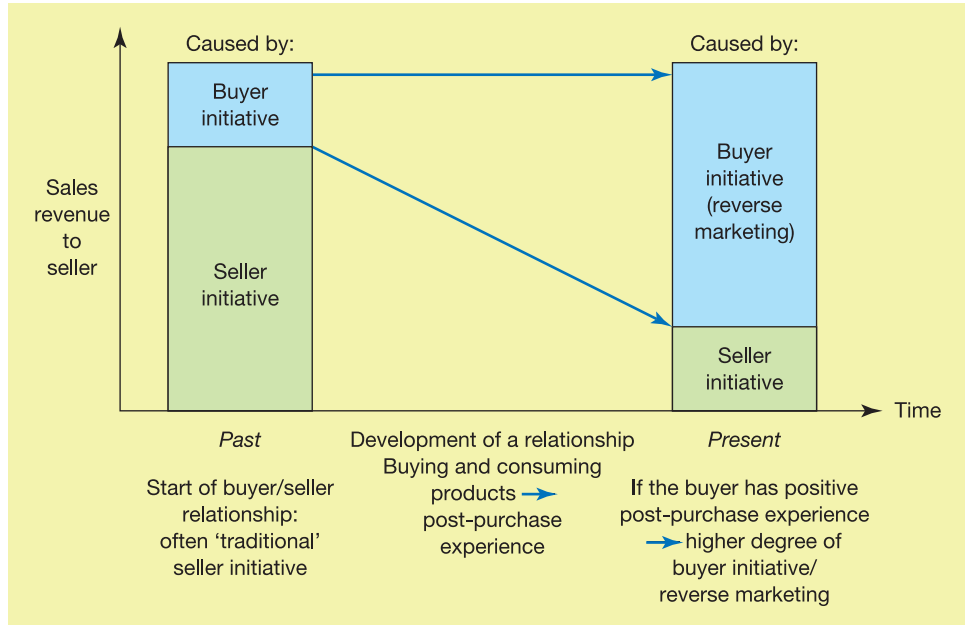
Sales revenue to seller

Caused by:

Buyer initiative

Seller initiative

Caused by:

Buyer initiative (reverse marketing)

Seller initiative

Time

Past

Start of buyer/seller relationship: often 'traditional' seller initiative

Development of a relationship Buying and consuming products → post-purchase experience

Present

If the buyer has positive post-purchase experience → higher degree of buyer initiative/ reverse marketing